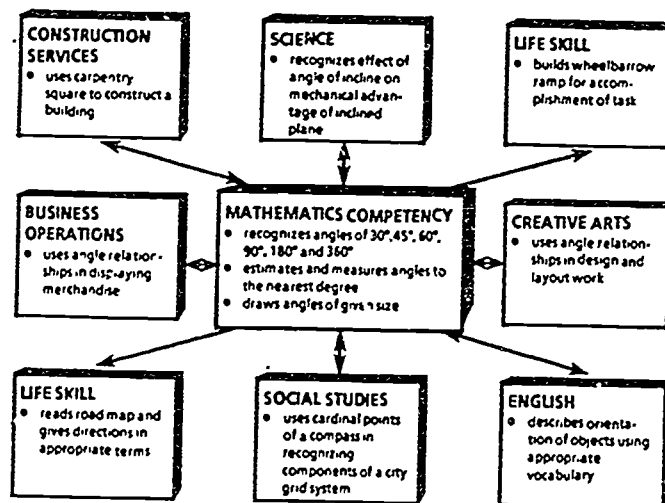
CONSTRUCTION SERVICES
• uses carpentry square to construct a building

SCIENCE
• recognizes effect of angle of incline on mechanical advantage of inclined plane

LIFE SKILL
• builds wheelbarrow ramp for accomplishment of task

BUSINESS OPERATIONS
• uses angle relationships in displaying merchandise

MATHEMATICS COMPETENCY
• recognizes angles of 30°, 45°, 60°, 90°, 180° and 360°
• estimates and measures angles to the nearest degree
• draws angles of given size

CREATIVE ARTS
• uses angle relationships in design and layout work

LIFE SKILL
• reads road map and gives directions in appropriate terms

SOCIAL STUDIES
• uses cardinal points of a compass in recognizing components of a city grid system

ENGLISH
• describes orientation of objects using appropriate vocabulary